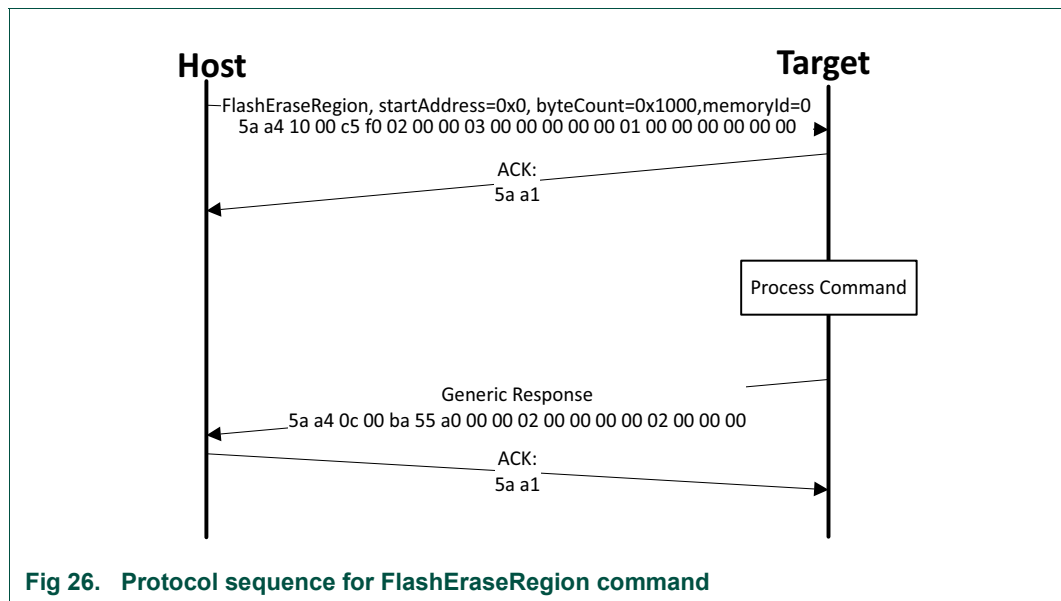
Host

Target

FlashEraseRegion, startAddress=0x0, byteCount=0x1000,memoryId=0
5a a4 10 00 c5 f0 02 00 00 03 00 00 00 00 00 01 00 00 00 00 00 00

ACK:
5a a1

Process Command

Generic Response
5a a4 0c 00 ba 55 a0 00 00 02 00 00 00 00 00 02 00 00 00

ACK:
5a a1

Fig 26. Protocol sequence for FlashEraseRegion command